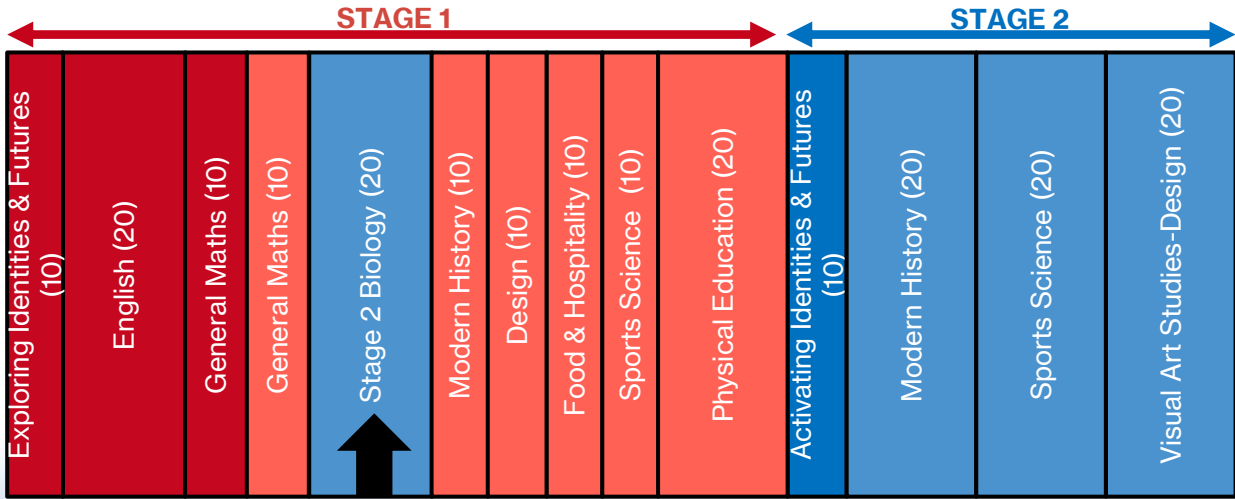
STAGE 1

STAGE 2

Exploring Identities & Futures (10)

English (20)

General Maths (10)

General Maths (10)

Stage 2 Biology (20)

Modern History (10)

Design (10)

Food & Hospitality (10)

Sports Science (10)

Physical Education (20)

Activating Identities & Futures (10)

Modern History (20)

Sports Science (20)

Visual Art Studies-Design (20)